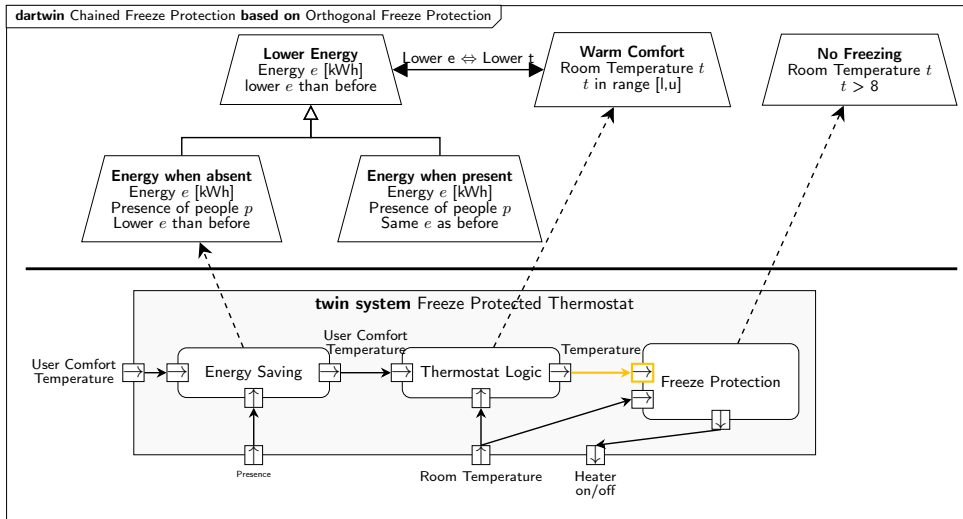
**dartwin** Chained Freeze Protection **based on** Orthogonal Freeze Protection

**Lower Energy**
Energy $e$ [kWh]
lower $e$ than before

Lower e ⇔ Lower t

**Warm Comfort**
Room Temperature $t$
$t$ in range [l,u]

**No Freezing**
Room Temperature $t$
$t > 8$

**Energy when absent**
Energy $e$ [kWh]
Presence of people $p$
Lower $e$ than before

**Energy when present**
Energy $e$ [kWh]
Presence of people $p$
Same $e$ as before

**twin system** Freeze Protected Thermostat

User Comfort Temperature

Energy Saving

User Comfort Temperature

Thermostat Logic

Temperature

Freeze Protection

Presence

Room Temperature

Heater on/off